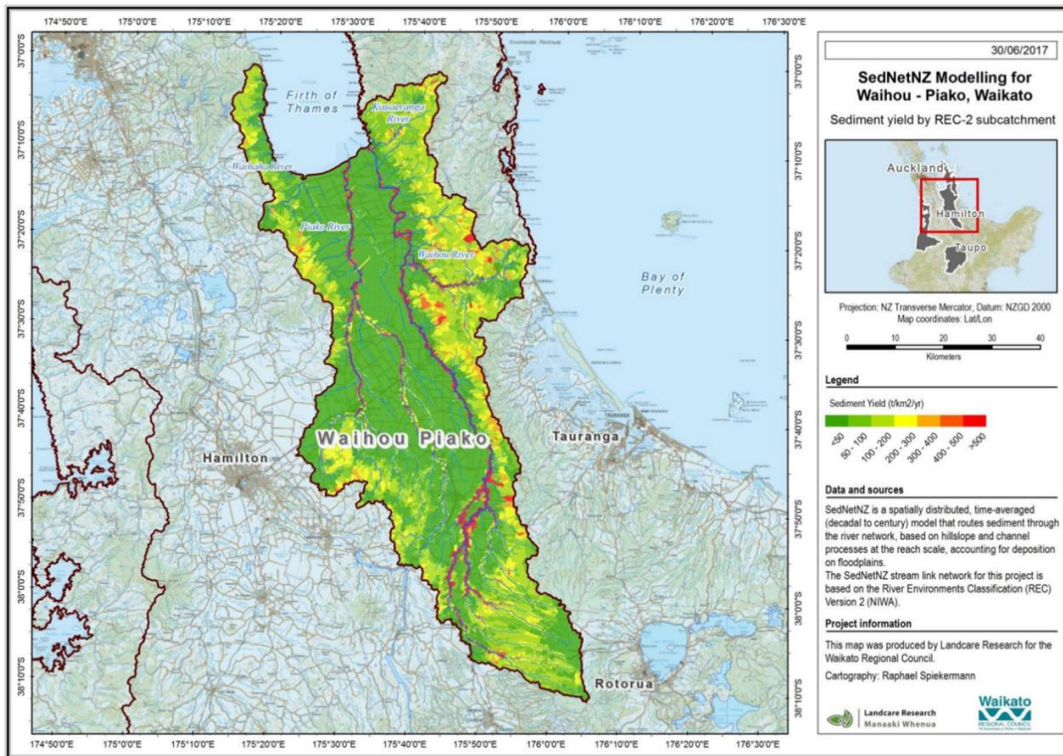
174°50'0"E 175°0'0"E 175°10'0"E 175°20'0"E 175°30'0"E 175°40'0"E 175°50'0"E 176°0'0"E 176°10'0"E 176°20'0"E 176°30'0"E

37°0'0"S
37°10'0"S
37°20'0"S
37°30'0"S
37°40'0"S
37°50'0"S
38°0'0"S
38°10'0"S

Firth of Thames

Kauaeranga River

Waitakaruru River

Piako River

Waihou River

Bay of Plenty

Waihou Piako

Hamilton

Tauranga

Rotorua

174°50'0"E 175°0'0"E 175°10'0"E 175°20'0"E 175°30'0"E 175°40'0"E 175°50'0"E 176°0'0"E 176°10'0"E 176°20'0"E 176°30'0"E

30/06/2017

SedNetNZ Modelling for Waihou - Piako, Waikato

Sediment yield by REC-2 subcatchment

Auckland

Hamilton

Taupo

Projection: NZ Transverse Mercator, Datum: NZGD 2000
Map coordinates: Lat/Lon

0 10 20 30 40
Kilometers

Legend

Sediment Yield (t/km2/yr)

<50 50 - 100 100 - 200 200 - 300 300 - 400 400 - 500 >500

Data and sources

SedNetNZ is a spatially distributed, time-averaged (decadal to century) model that routes sediment through the river network, based on hillslope and channel processes at the reach scale, accounting for deposition on floodplains.
The SedNetNZ stream link network for this project is based on the River Environments Classification (REC) Version 2 (NIWA).

Project information

This map was produced by Landcare Research for the Waikato Regional Council.
Cartography: Raphael Spiekermann

Landcare Research
Manaaki Whenua

Waikato
REGIONAL COUNCIL